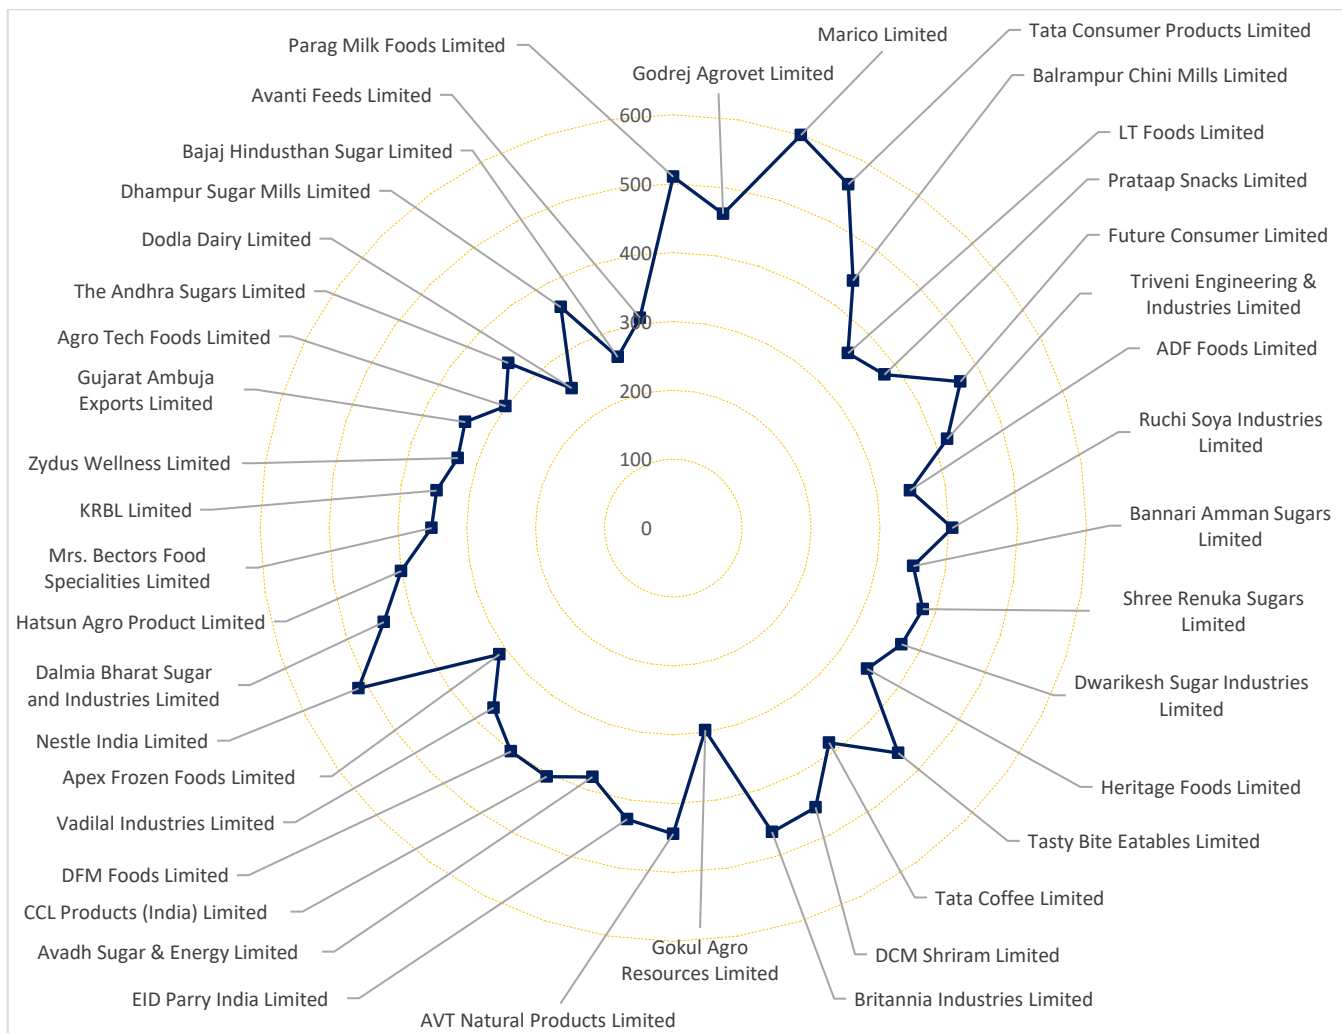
Parag Milk Foods Limited
Marico Limited
Tata Consumer Products Limited
Godrej Agrovet Limited
Balrampur Chini Mills Limited
Avanti Feeds Limited
LT Foods Limited
Bajaj Hindusthan Sugar Limited
Prataap Snacks Limited
Dhampur Sugar Mills Limited
Future Consumer Limited
Dodla Dairy Limited
Triveni Engineering & Industries Limited
The Andhra Sugars Limited
ADF Foods Limited
Agro Tech Foods Limited
Gujarat Ambuja Exports Limited
Ruchi Soya Industries Limited
Zydus Wellness Limited
Bannari Amman Sugars Limited
KRBL Limited
Mrs. Bectors Food Specialities Limited
Shree Renuka Sugars Limited
Hatsun Agro Product Limited
Dwarikesh Sugar Industries Limited
Dalmia Bharat Sugar and Industries Limited
Nestle India Limited
Heritage Foods Limited
Apex Frozen Foods Limited
Tasty Bite Eatables Limited
Vadilal Industries Limited
DFM Foods Limited
Tata Coffee Limited
CCL Products (India) Limited
Avadh Sugar & Energy Limited
DCM Shriram Limited
Gokul Agro Resources Limited
EID Parry India Limited
Britannia Industries Limited
AVT Natural Products Limited
600
500
400
300
200
100
0